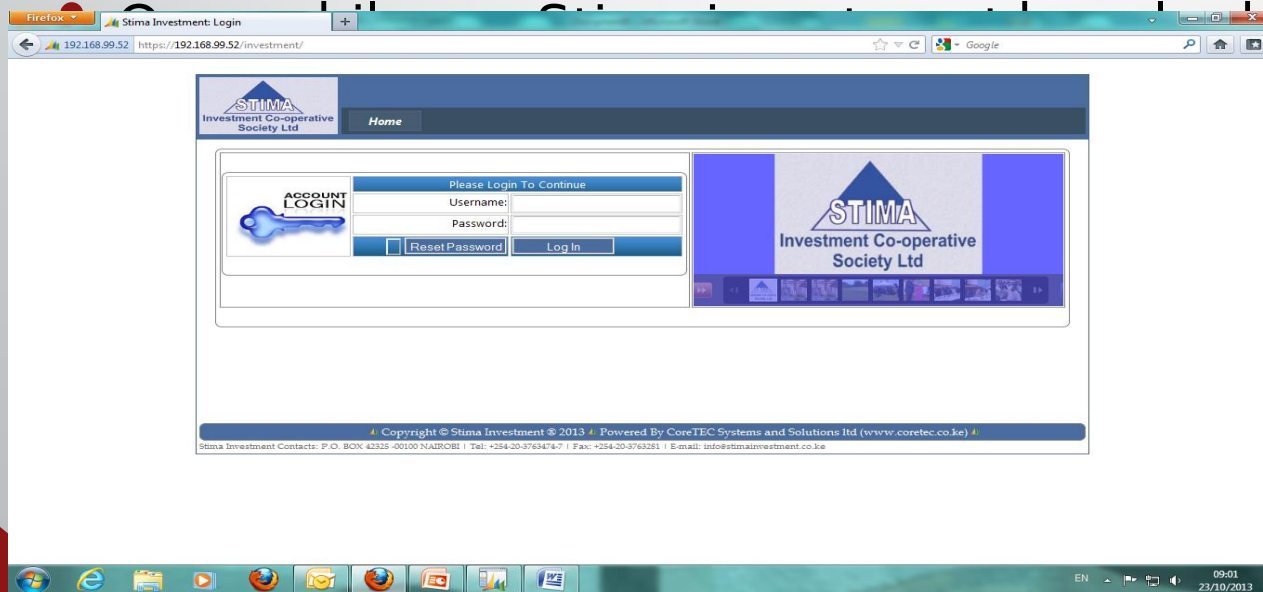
Firefox
Stima Investment: Login
+
192.168.99.52 https://192.168.99.52/investment/
Google

STIMA
Investment Co-operative Society Ltd
Home

ACCOUNT LOGIN
Please Login To Continue
Username:
Password:
Reset Password
Log In

STIMA
Investment Co-operative Society Ltd

Copyright © Stima Investment ® 2013 Powered By CoreTEC Systems and Solutions ltd (www.coretec.co.ke)
Stima Investment Contacts: P.O. BOX 42325 -00100 NAIROBI | Tel: +254-20-3763474-7 | Fax: +254-20-3763281 | E-mail: info@stimainvestment.co.ke

EN
09:01
23/10/2013